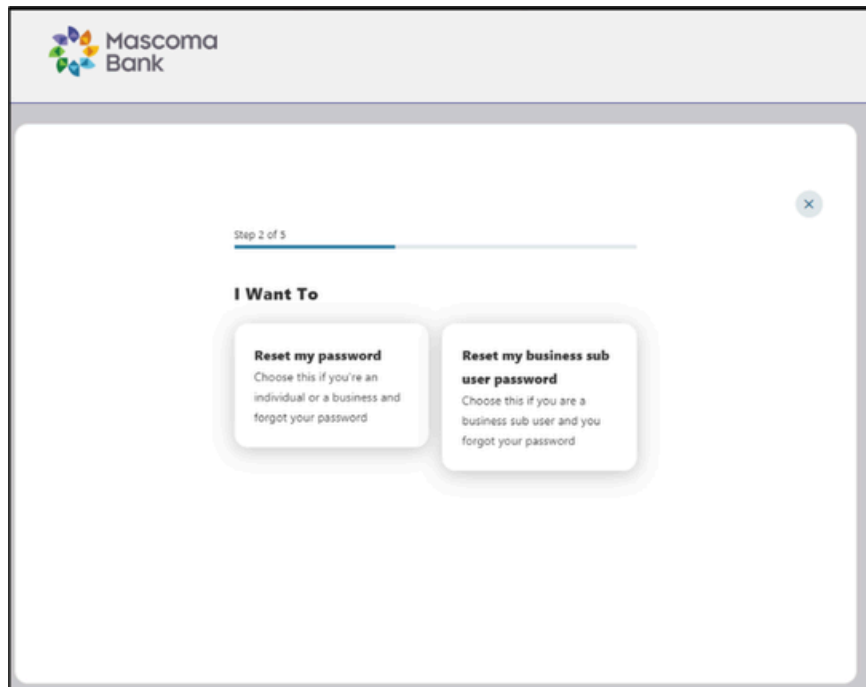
Mascoma Bank

×

Step 2 of 5

I Want To

Reset my password
Choose this if you're an individual or a business and forgot your password

Reset my business sub user password
Choose this if you are a business sub user and you forgot your password